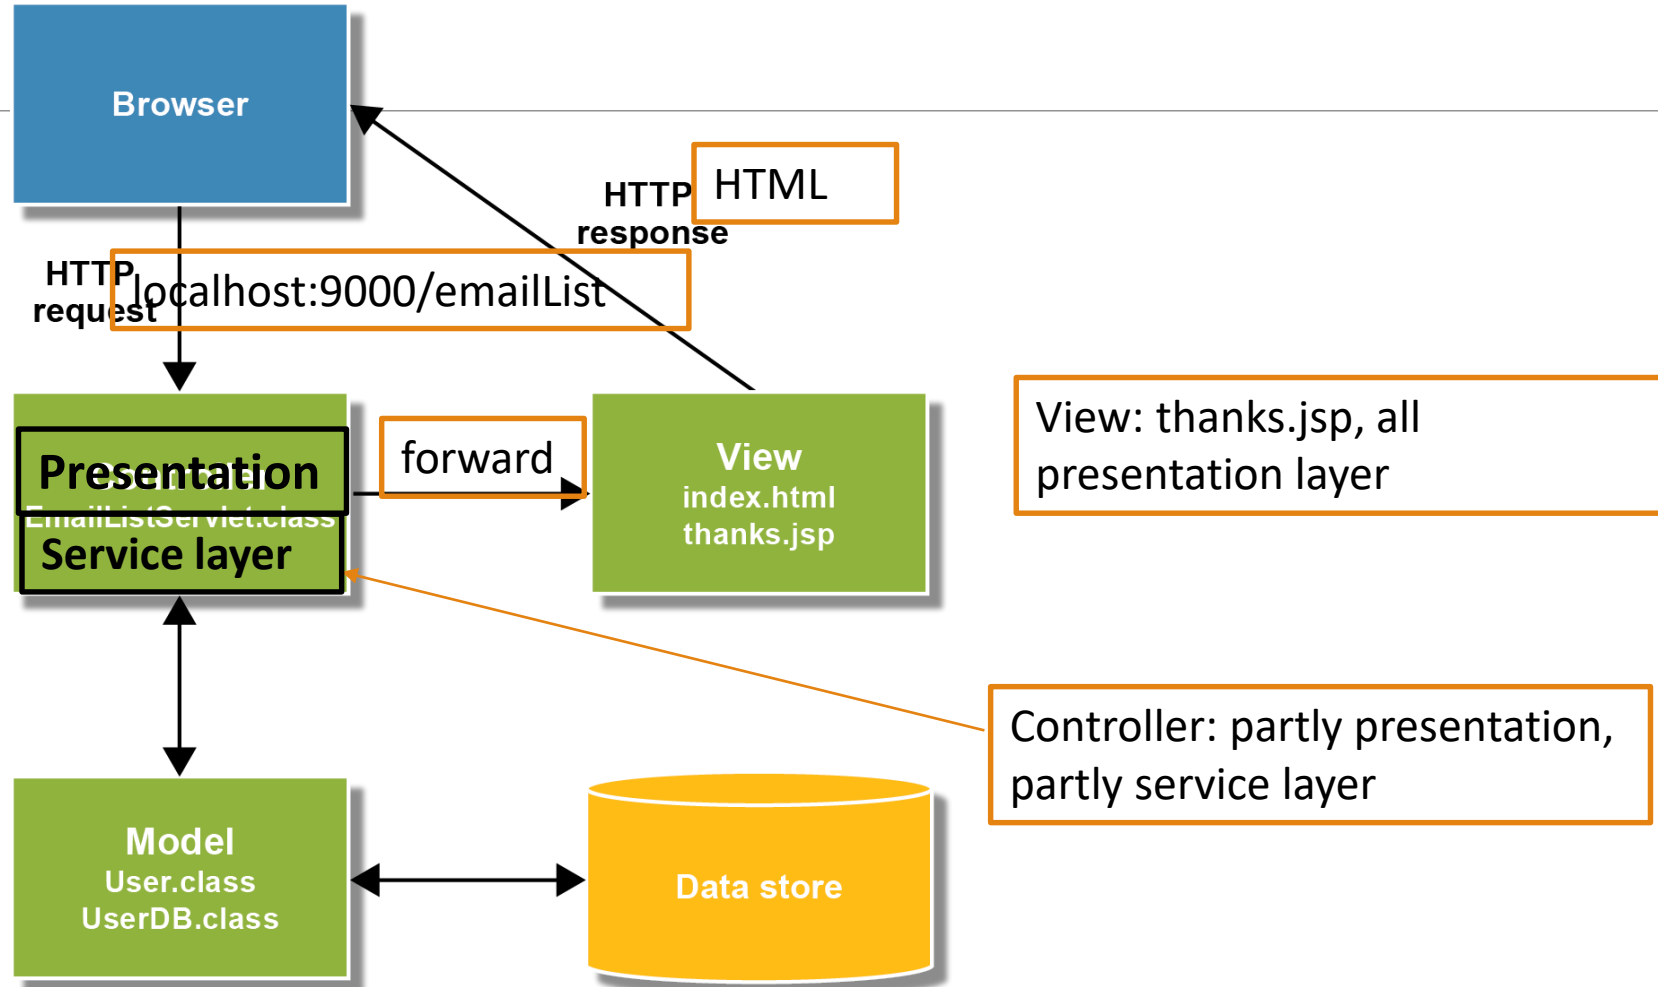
Browser

HTTP request

localhost:9000/emailList

HTTP response

HTML

Presentation

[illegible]

EmailListServlet.class

Service layer

forward

View
index.html
thanks.jsp

View: thanks.jsp, all presentation layer

Controller: partly presentation, partly service layer

Model
User.class
UserDB.class

Data store